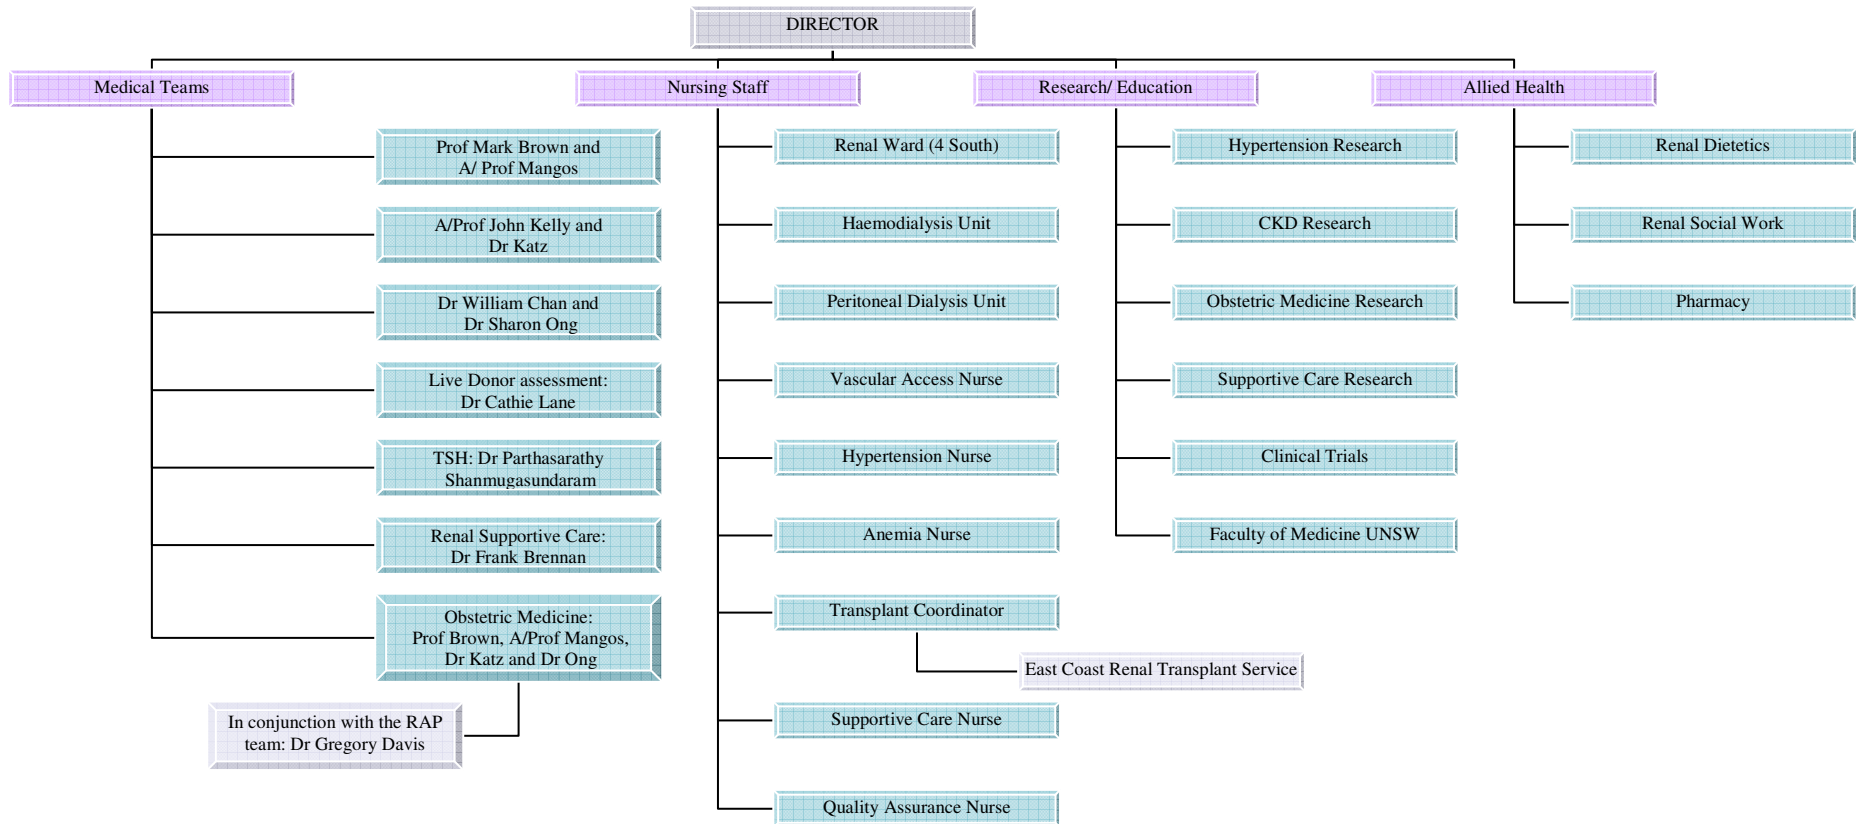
DIRECTOR

Medical Teams

Prof Mark Brown and A/ Prof Mangos

A/Prof John Kelly and Dr Katz

Dr William Chan and Dr Sharon Ong

Live Donor assessment: Dr Cathie Lane

TSH: Dr Parthasarathy Shanmugasundaram

Renal Supportive Care: Dr Frank Brennan

Obstetric Medicine: Prof Brown, A/Prof Mangos, Dr Katz and Dr Ong

In conjunction with the RAP team: Dr Gregory Davis

Nursing Staff

Renal Ward (4 South)

Haemodialysis Unit

Peritoneal Dialysis Unit

Vascular Access Nurse

Hypertension Nurse

Anemia Nurse

Transplant Coordinator

East Coast Renal Transplant Service

Supportive Care Nurse

Quality Assurance Nurse

Research/ Education

Hypertension Research

CKD Research

Obstetric Medicine Research

Supportive Care Research

Clinical Trials

Faculty of Medicine UNSW

Allied Health

Renal Dietetics

Renal Social Work

Pharmacy